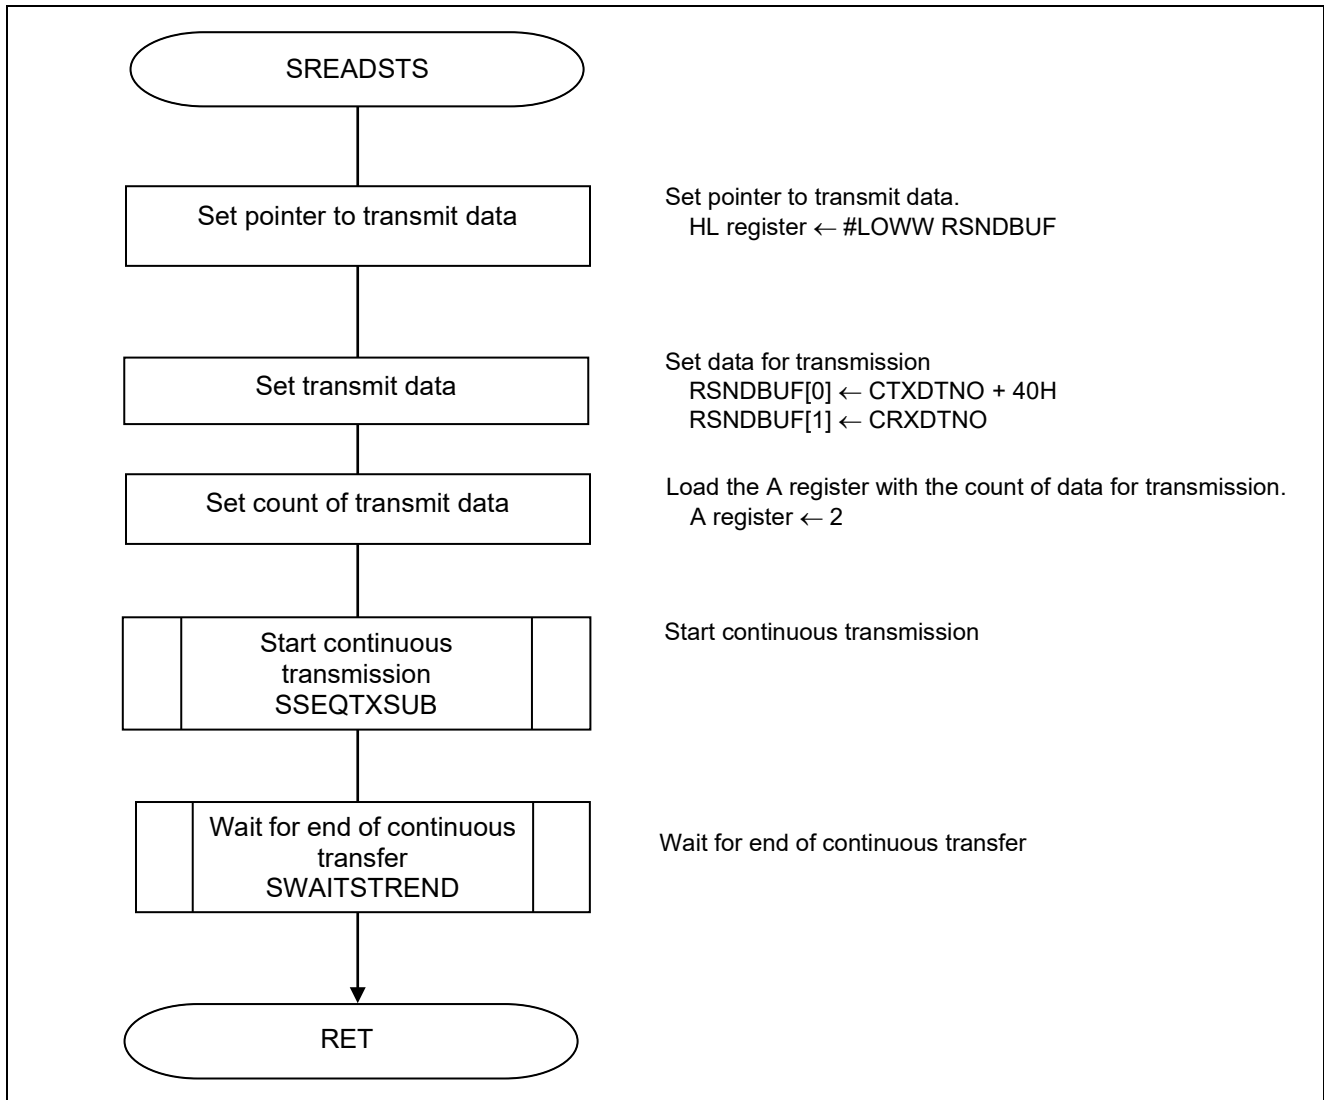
SREADSTS

Set pointer to transmit data

Set pointer to transmit data.
HL register ← #LOWW RSNDBUF

Set transmit data

Set data for transmission
RSNDBUF[0] ← CTXDTNO + 40H
RSNDBUF[1] ← CRXDTNO

Set count of transmit data

Load the A register with the count of data for transmission.
A register ← 2

Start continuous transmission SSEQTXSUB

Start continuous transmission

Wait for end of continuous transfer SWAITSTREND

Wait for end of continuous transfer

RET